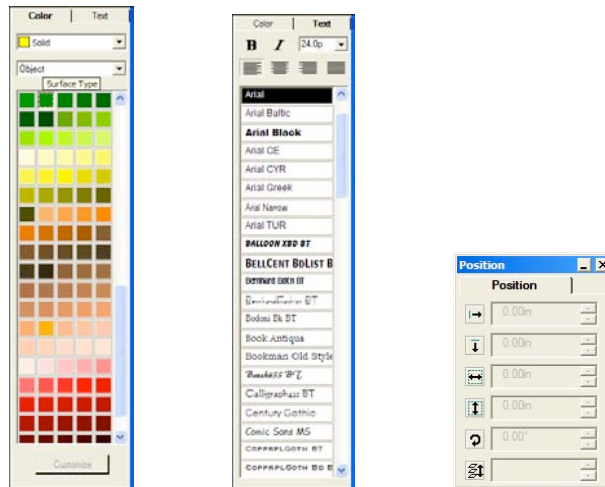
Color | Text

Solid

Object

Surface Type

Customize

Color | Text

B I 24.0p

Arial
Arial Baltic
Arial Black
Arial CE
Arial CYR
Arial Greek
Arial Narrow
Arial TUR
BALLOON XBD BT
BELLCENT BDLIST B
Bernhard Bdcn BT
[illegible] BT
Bodoni Bk BT
Book Antiqua
Bookman Old Style
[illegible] BT
Calligraph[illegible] BT
Century Gothic
Comic Sans MS
COPPRPLGOTH BT
COPPRPLGOTH Bd B

Position

Position

0.00in
0.00in
0.00in
0.00in
0.00°